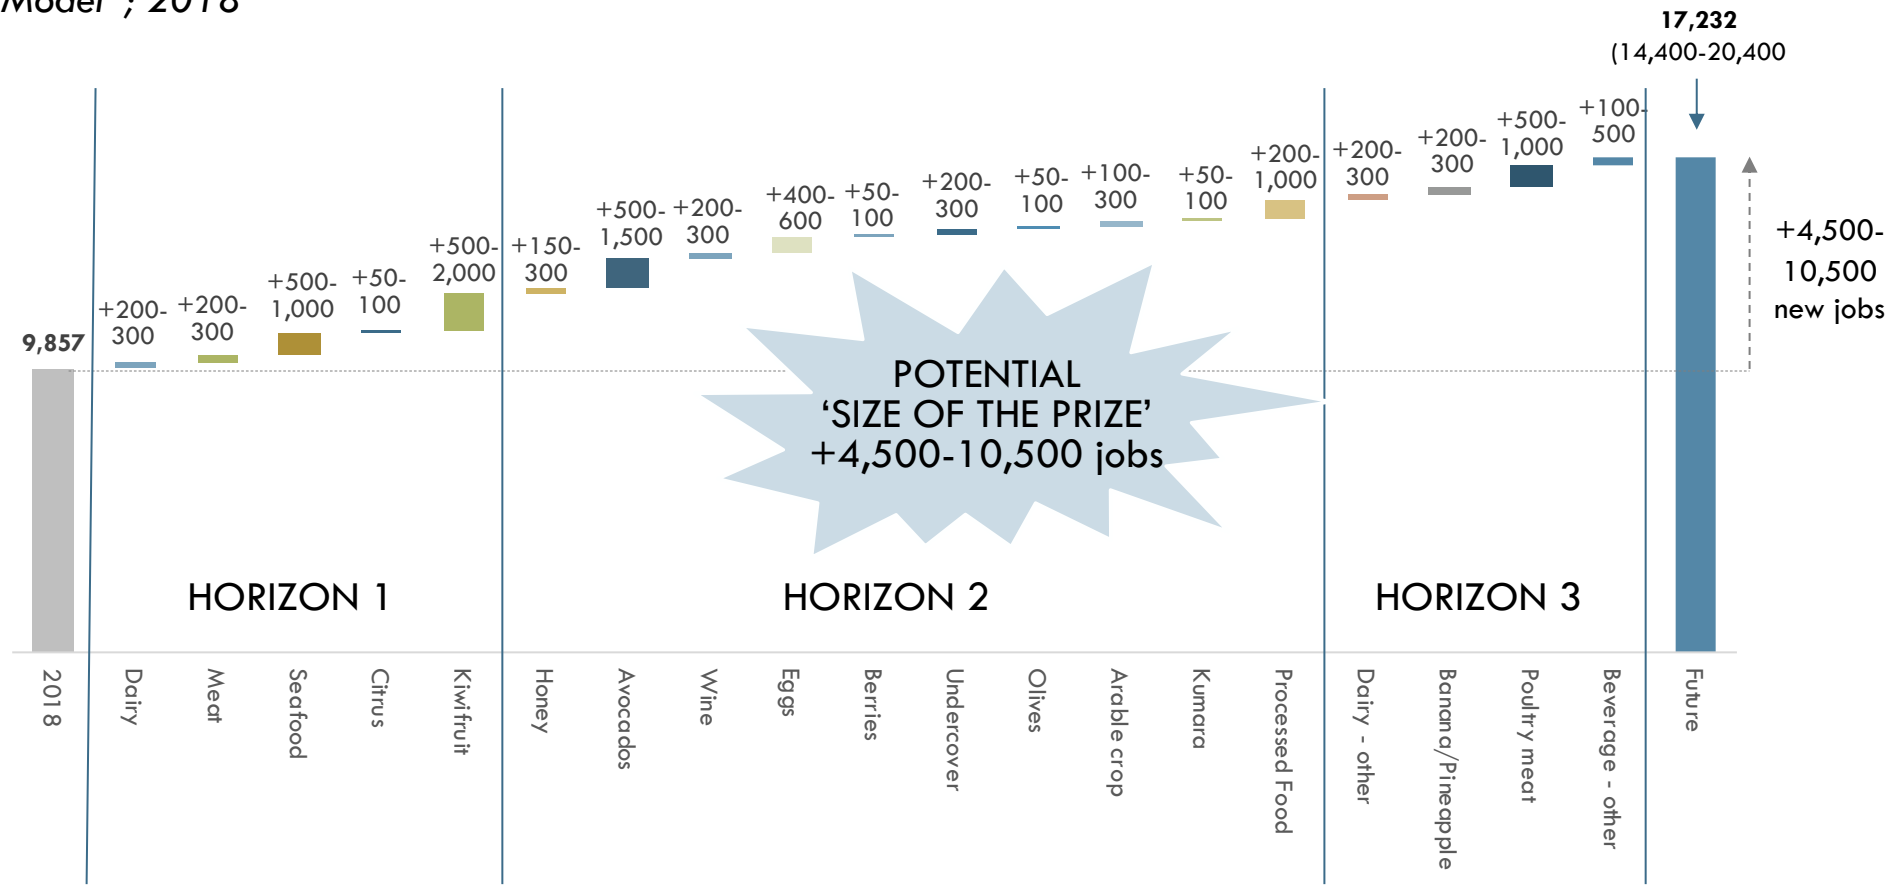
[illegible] ; 2018

17,232
(14,400-20,400

9,857

+200-300
+200-300
+500-1,000
+50-100
+500-2,000
+150-300
+500-1,500
+200-300
+400-600
+50-100
+200-300
+50-100
+100-300
+50-100
+200-1,000
+200-300
+200-300
+500-1,000
+100-500

+4,500-10,500 new jobs

POTENTIAL
'SIZE OF THE PRIZE'
+4,500-10,500 jobs

HORIZON 1
HORIZON 2
HORIZON 3

2018
Dairy
Meat
Seafood
Citrus
Kiwifruit
Honey
Avocados
Wine
Eggs
Berries
Undercover
Olives
Arable crop
Kumara
Processed Food
Dairy - other
Banana/Pineapple
Poultry meat
Beverage - other
Future